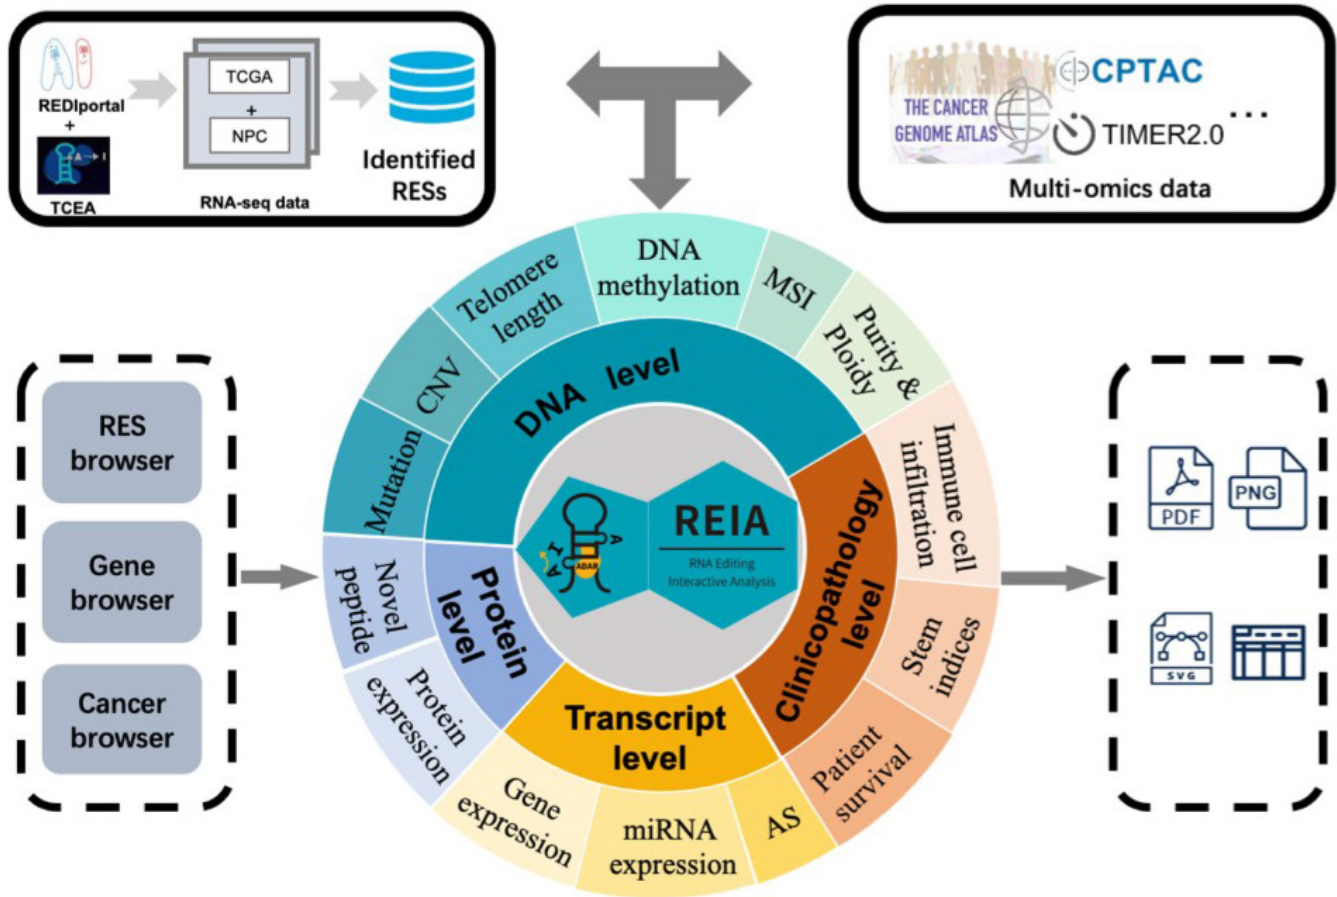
REDIportal
+
TCEA

TCGA
+
NPC
RNA-seq data

Identified RESs

THE CANCER GENOME ATLAS
CPTAC
TIMER2.0
...
Multi-omics data

RES browser

Gene browser

Cancer browser

DNA methylation
Telomere length
MSI
Purity & Ploidy
CNV
DNA level
Mutation
Immune cell infiltration
REIA
RNA Editing Interactive Analysis
ADAR
A
I
A
Novel peptide
Protein level
Clinicopathology level
Stem indices
Protein expression
Transcript level
Patient survival
Gene expression
miRNA expression
AS

PDF
PNG
SVG